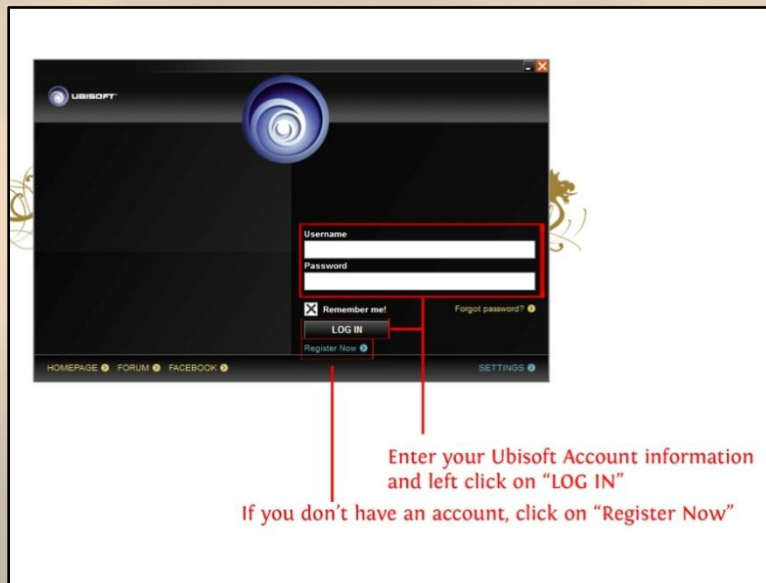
UBISOFT

Username

Password

Remember me!

Forgot password?

LOG IN

Register Now

HOMEPAGE FORUM FACEBOOK

SETTINGS

Enter your Ubisoft Account information and left click on “LOG IN”

If you don’t have an account, click on “Register Now”